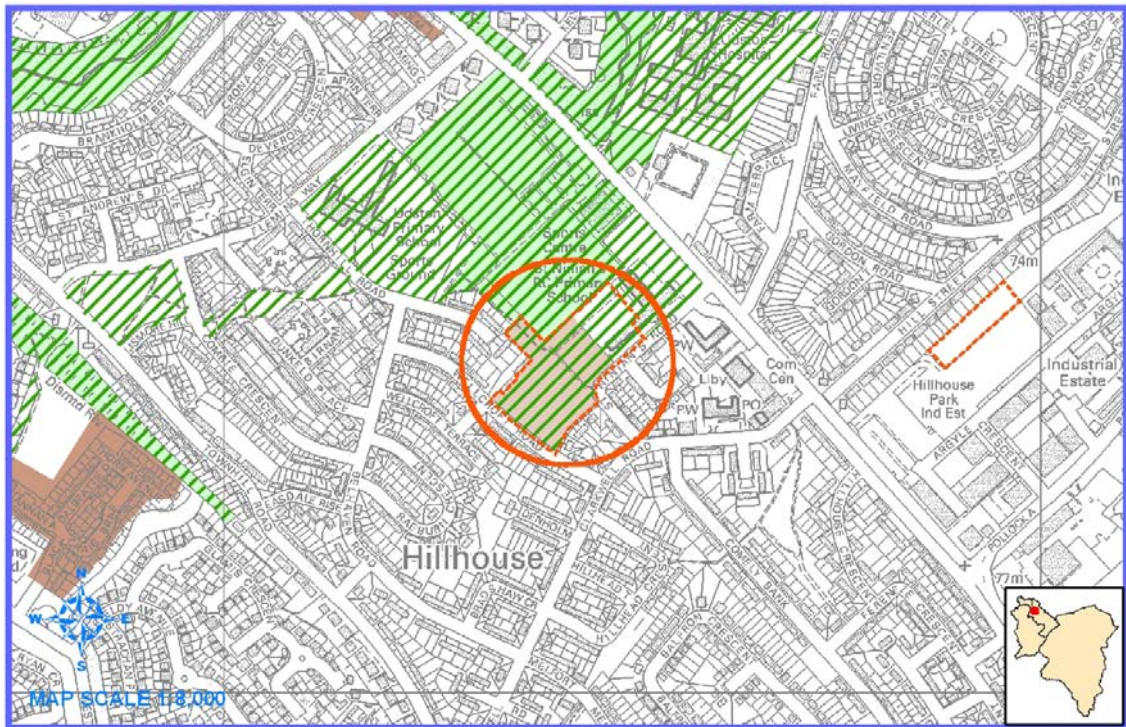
BRANKHOLM BRAE
APPIN
DEVERON CRESCENT
ST ANDREWS DRIVE
Udston Primary School
Sports Ground
Sports Centre
St Ninian's RC Primary School
FLEMING WAY
GORDON ROAD
MAYFIELD ROAD
LIVINGSTONE ST
74m
HILL STREET
PW
Com Cen
Liby
PO
PW
Hillhouse Park Ind Est
Industrial Estate
ARGYLE CRESCENT
CLARKSON ROAD
DENHOLM
Hillhouse
HILLHEAD
SHAW
BALFRON CRESCENT
COMELY BANK
POLLOK
77m
N
S
E
W
MAP SCALE 1:8,000